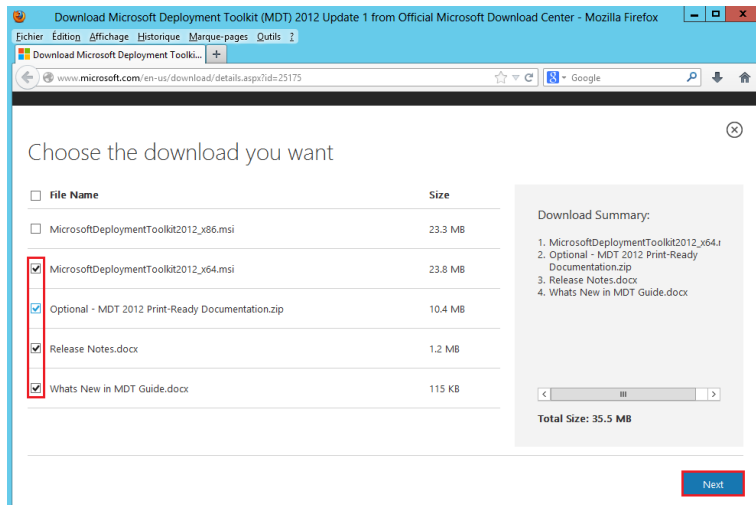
Download Microsoft Deployment Toolkit (MDT) 2012 Update 1 from Official Microsoft Download Center - Mozilla Firefox

Fichier Édition Affichage Historique Marque-pages Outils ?

Download Microsoft Deployment Toolki... +

www.microsoft.com/en-us/download/details.aspx?id=25175

Google

Choose the download you want

| | File Name | Size |
|---|---|---|
| ☐ | MicrosoftDeploymentToolkit2012_x86.msi | 23.3 MB |
| ☑ | MicrosoftDeploymentToolkit2012_x64.msi | 23.8 MB |
| ☑ | Optional - MDT 2012 Print-Ready Documentation.zip | 10.4 MB |
| ☑ | Release Notes.docx | 1.2 MB |
| ☑ | Whats New in MDT Guide.docx | 115 KB |

Download Summary:

1. MicrosoftDeploymentToolkit2012_x64.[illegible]
2. Optional - MDT 2012 Print-Ready Documentation.zip
3. Release Notes.docx
4. Whats New in MDT Guide.docx

Total Size: 35.5 MB

Next